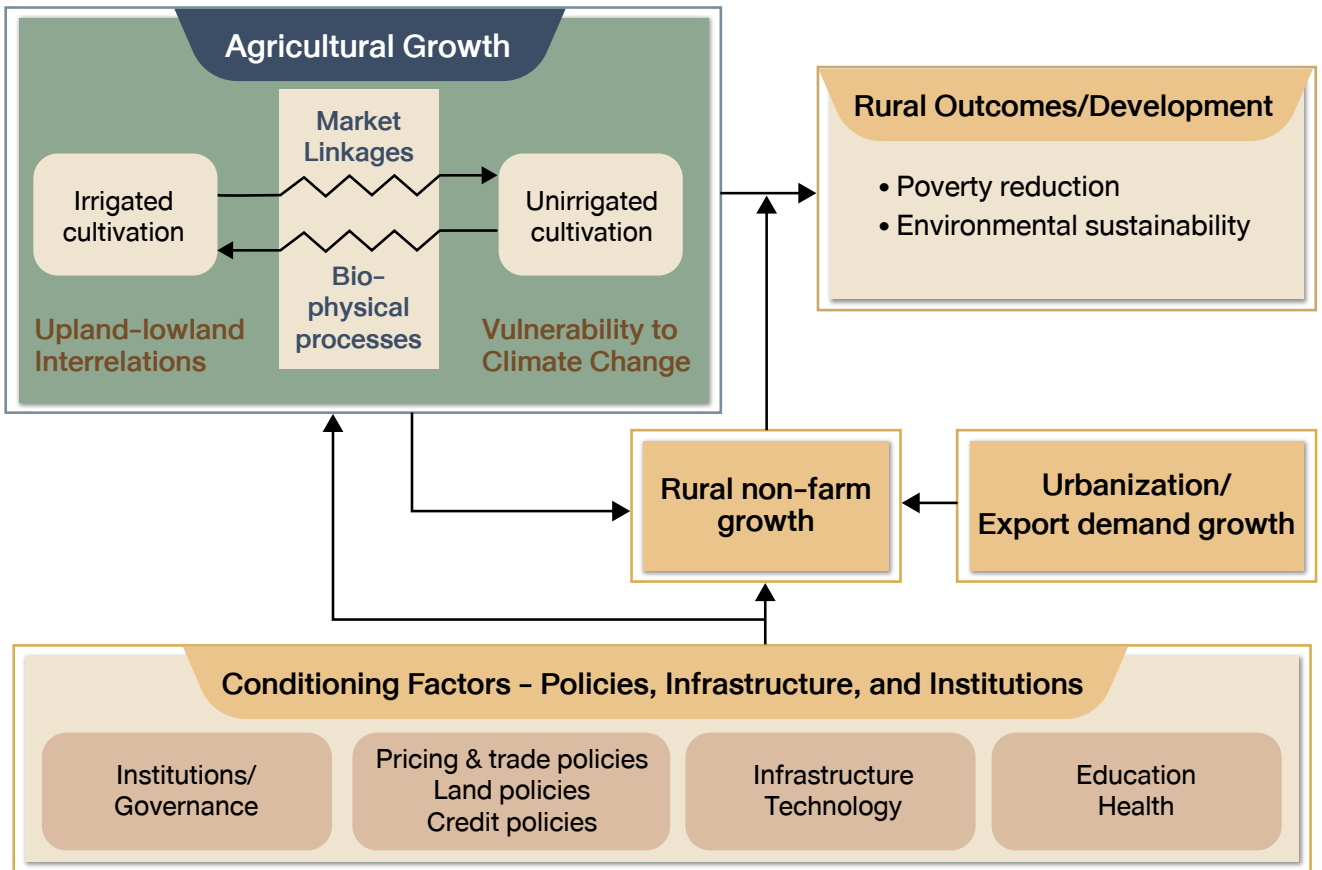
Agricultural Growth

Market Linkages

Irrigated cultivation

Unirrigated cultivation

Bio-physical processes

Upland-lowland Interrelations

Vulnerability to Climate Change

Rural Outcomes/Development

• Poverty reduction
• Environmental sustainability

Rural non-farm growth

Urbanization/ Export demand growth

Conditioning Factors - Policies, Infrastructure, and Institutions

Institutions/ Governance

Pricing & trade policies
Land policies
Credit policies

Infrastructure
Technology

Education
Health